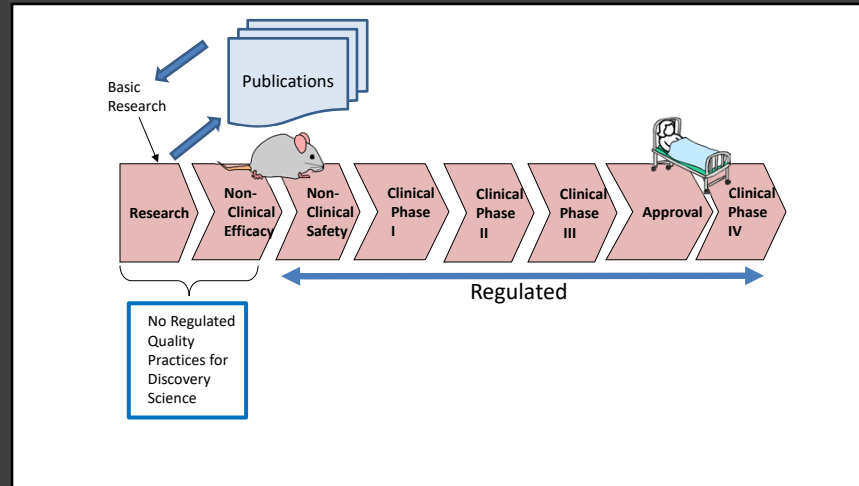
Publications

Basic Research

Research

Non-Clinical Efficacy

Non-Clinical Safety

Clinical Phase I

Clinical Phase II

Clinical Phase III

Approval

Clinical Phase IV

Regulated

No Regulated Quality Practices for Discovery Science